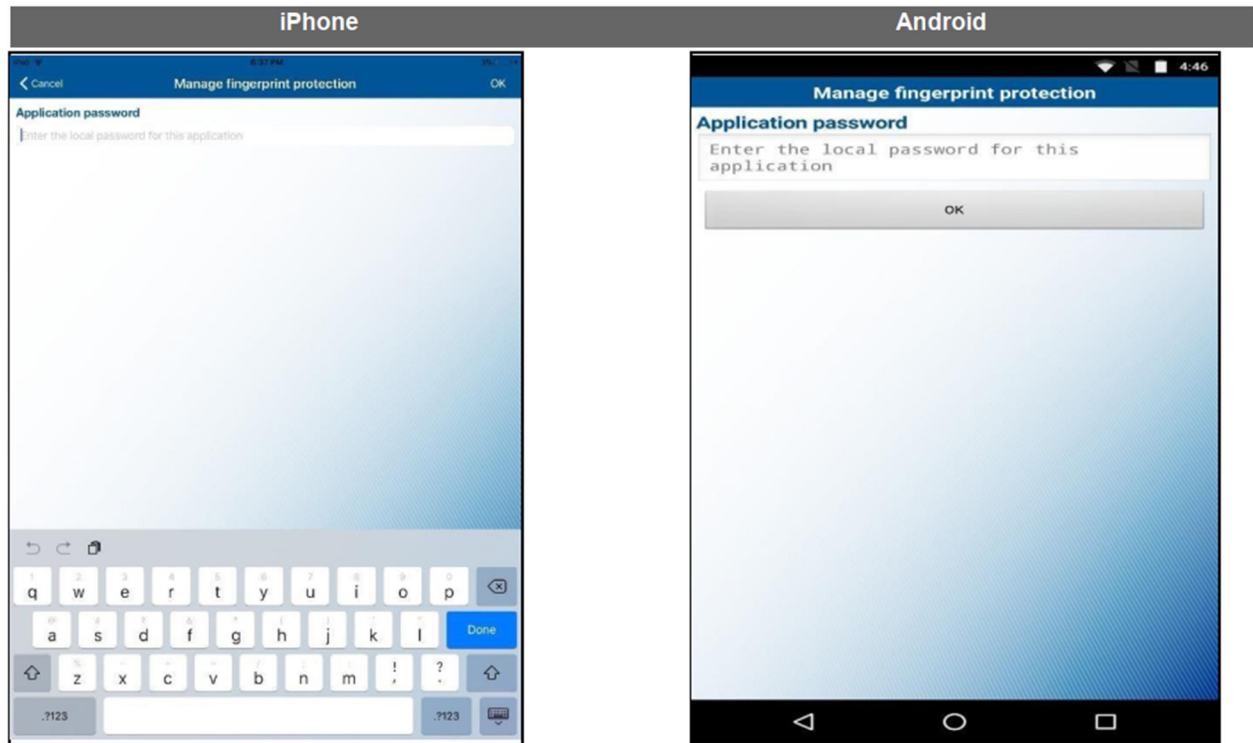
iPhone

Android

iPad 8:37 PM

Cancel Manage fingerprint protection OK

Application password

Enter the local password for this application

q w e r t y u i o p

a s d f g h j k l Done

z x c v b n m ! ?

.?123 .?123

4:46

Manage fingerprint protection

Application password

Enter the local password for this application

OK